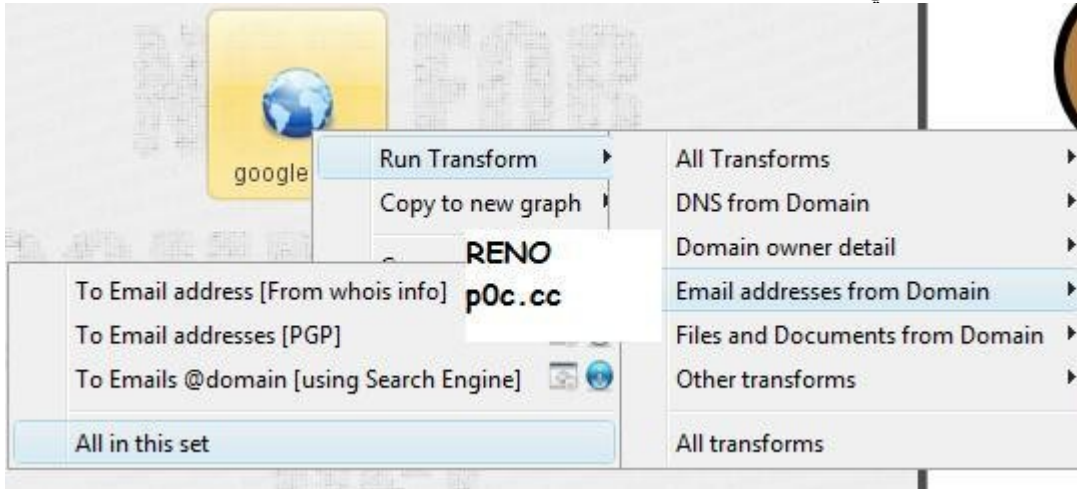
google

Run Transform
Copy to new graph

RENO
p0c.cc

To Email address [From whois info]
To Email addresses [PGP]
To Emails @domain [using Search Engine]
All in this set

All Transforms
DNS from Domain
Domain owner detail
Email addresses from Domain
Files and Documents from Domain
Other transforms
All transforms